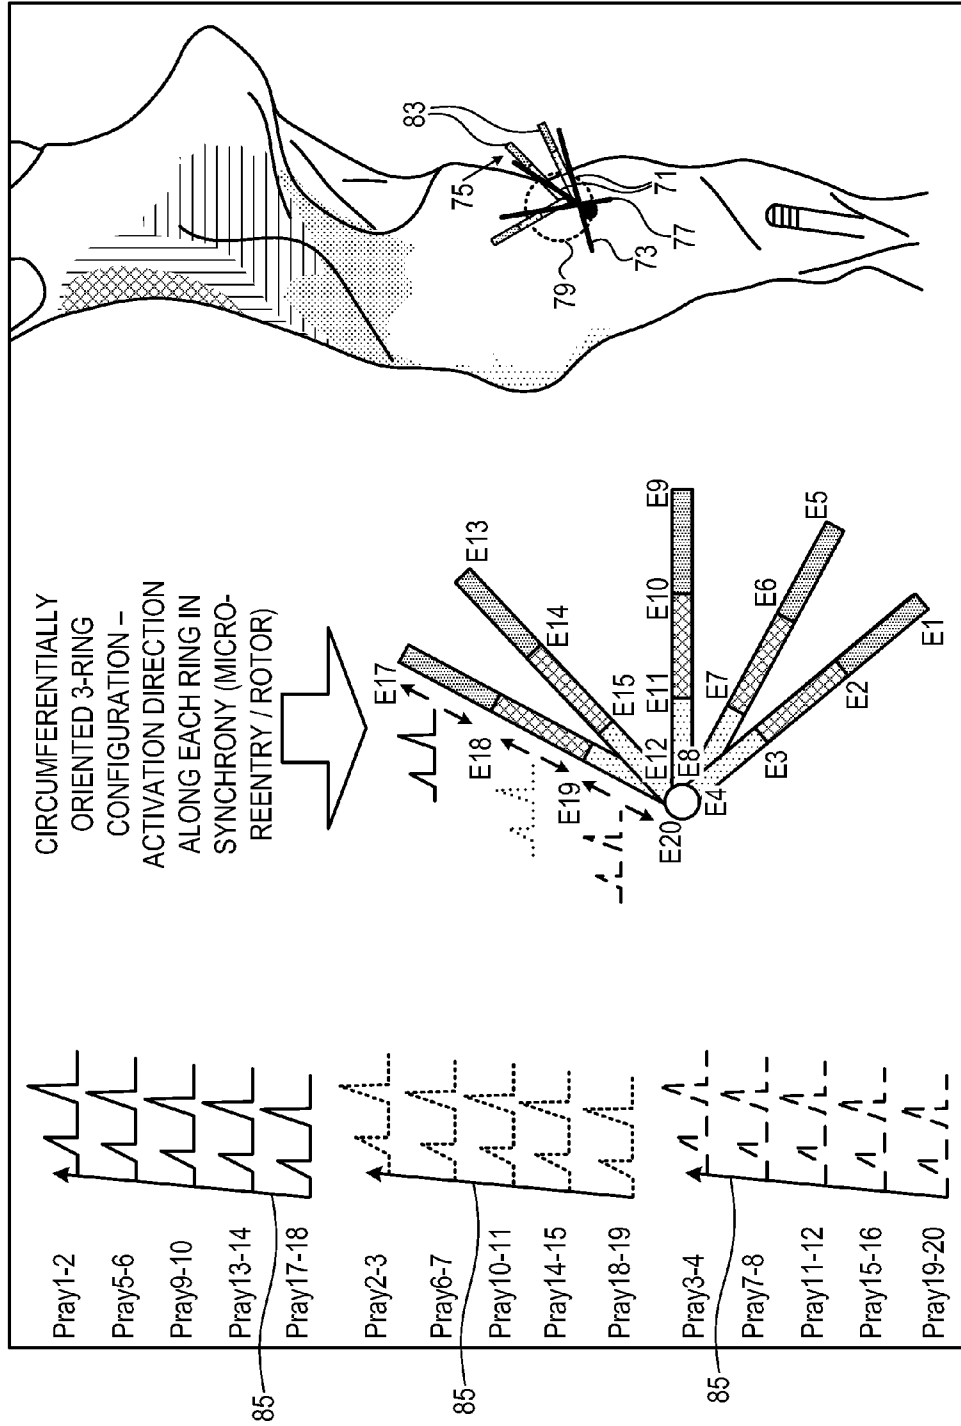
Pray1-2
Pray5-6
Pray9-10
Pray13-14
Pray17-18
85

Pray2-3
Pray6-7
Pray10-11
Pray14-15
Pray18-19
85

Pray3-4
Pray7-8
Pray11-12
Pray15-16
Pray19-20
85

CIRCUMFERENTIALLY ORIENTED 3-RING CONFIGURATION – ACTIVATION DIRECTION ALONG EACH RING IN SYNCHRONY (MICRO-REENTRY / ROTOR)

E17 E18 E19 E20 E13 E14 E15 E12 E11 E10 E9 E8 E7 E6 E5 E4 E3 E2 E1

83
75
71
77
73
79